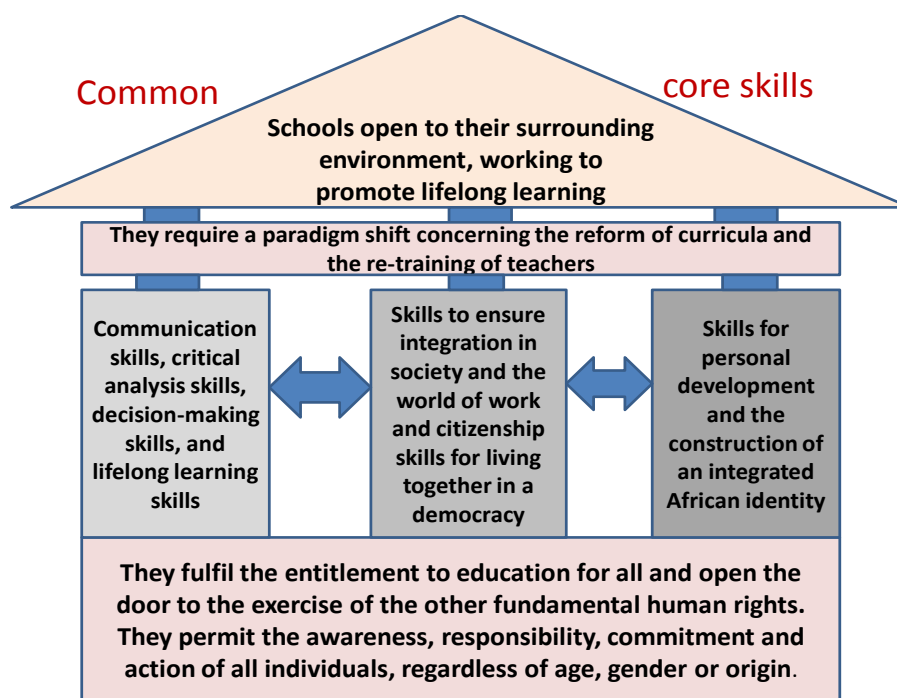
Common core skills

Schools open to their surrounding environment, working to promote lifelong learning

They require a paradigm shift concerning the reform of curricula and the re-training of teachers

Communication skills, critical analysis skills, decision-making skills, and lifelong learning skills

Skills to ensure integration in society and the world of work and citizenship skills for living together in a democracy

Skills for personal development and the construction of an integrated African identity

They fulfil the entitlement to education for all and open the door to the exercise of the other fundamental human rights. They permit the awareness, responsibility, commitment and action of all individuals, regardless of age, gender or origin.